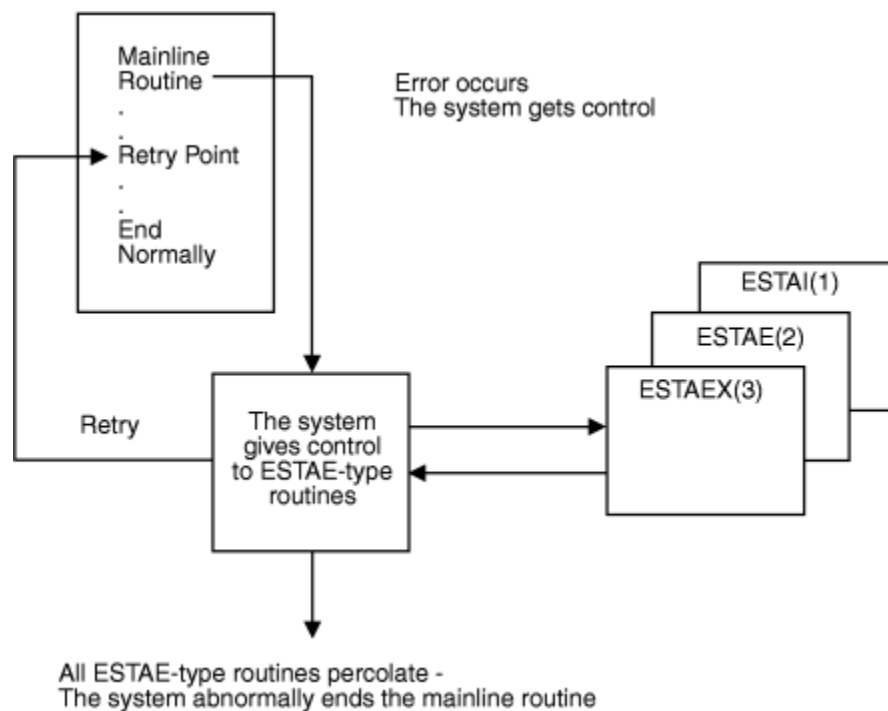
Mainline Routine
.
.
Retry Point
.
.
End Normally

Error occurs
The system gets control

ESTAI(1)

ESTAE(2)

ESTAEX(3)

Retry

The system gives control to ESTAE-type routines

All ESTAE-type routines percolate -
The system abnormally ends the mainline routine